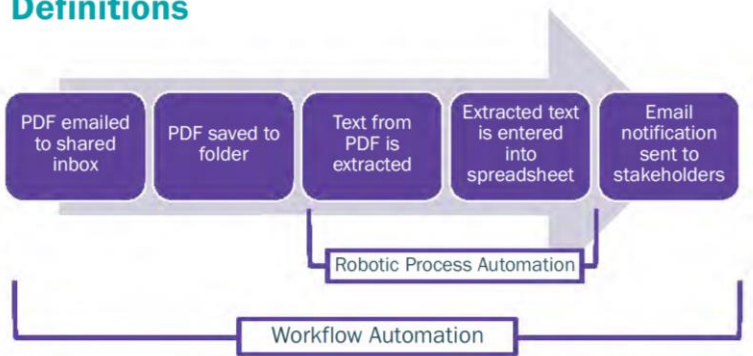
Definitions

PDF emailed to shared inbox

PDF saved to folder

Text from PDF is extracted

Extracted text is entered into spreadsheet

Email notification sent to stakeholders

Robotic Process Automation

Workflow Automation